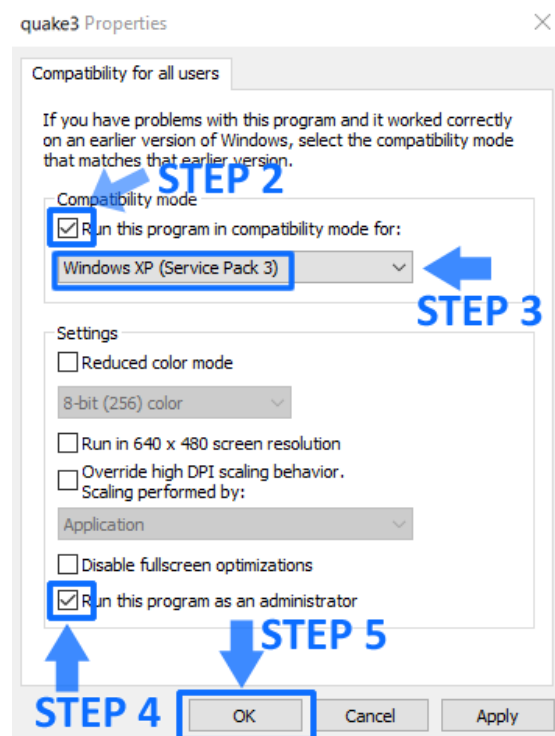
quake3 Properties

Compatibility for all users

If you have problems with this program and it worked correctly on an earlier version of Windows, select the compatibility mode that matches that earlier version.

STEP 2

Compatibility mode

Run this program in compatibility mode for:

Windows XP (Service Pack 3)

STEP 3

Settings

Reduced color mode

8-bit (256) color

Run in 640 x 480 screen resolution

Override high DPI scaling behavior. Scaling performed by:

Application

Disable fullscreen optimizations

Run this program as an administrator

STEP 5

STEP 4

OK

Cancel

Apply